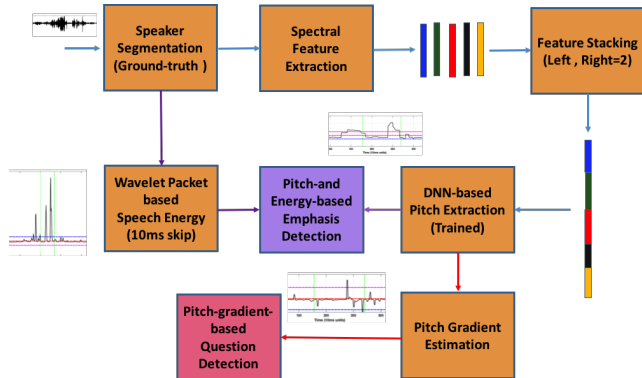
Speaker Segmentation (Ground-truth )

Spectral Feature Extraction

Feature Stacking (Left , Right=2)

Wavelet Packet based Speech Energy (10ms skip)

Pitch-and Energy-based Emphasis Detection

DNN-based Pitch Extraction (Trained)

Pitch-gradient-based Question Detection

Pitch Gradient Estimation